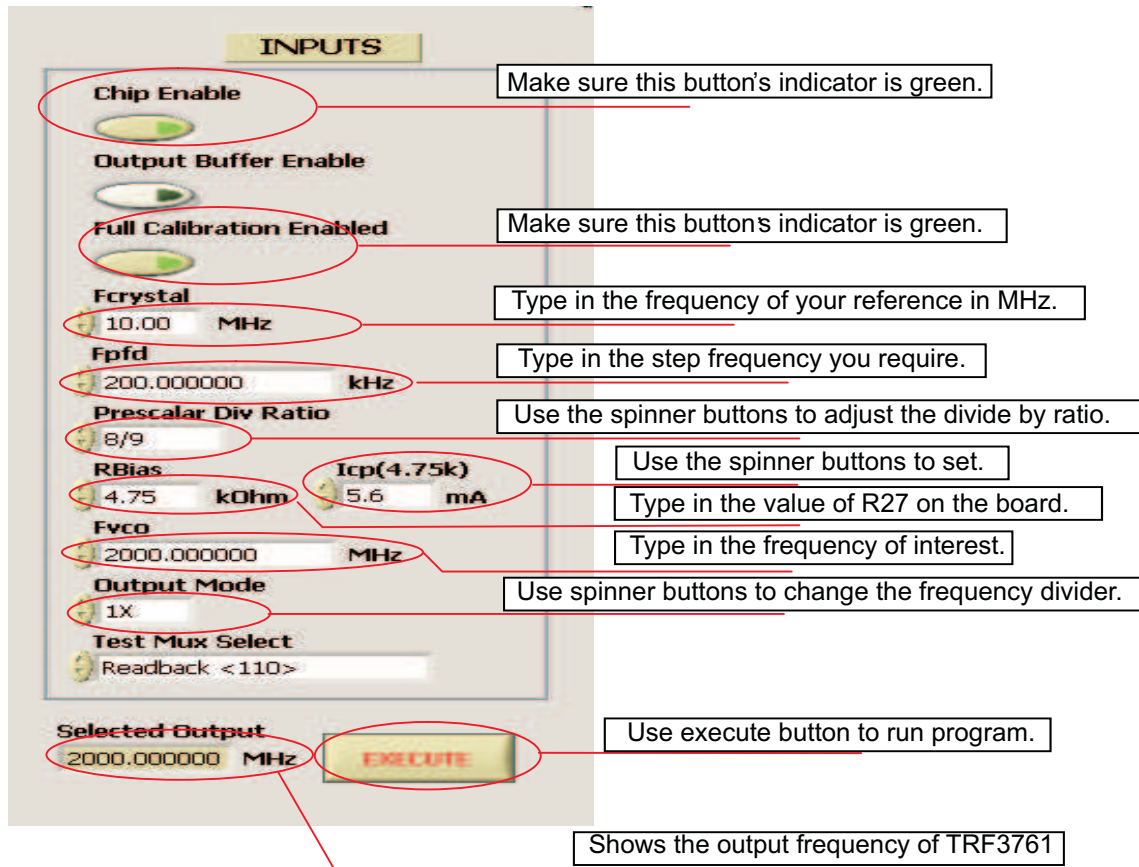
INPUTS

Chip Enable

Make sure this button's indicator is green.

Output Buffer Enable

Full Calibration Enabled

Make sure this button's indicator is green.

Fcrystal
10.00 MHz

Type in the frequency of your reference in MHz.

Fpfd
200.000000 kHz

Type in the step frequency you require.

Prescalar Div Ratio
8/9

Use the spinner buttons to adjust the divide by ratio.

RBias
4.75 kOhm

Icp(4.75k)
5.6 mA

Use the spinner buttons to set.

Type in the value of R27 on the board.

Fvco
2000.000000 MHz

Type in the frequency of interest.

Output Mode
1X

Use spinner buttons to change the frequency divider.

Test Mux Select
Readback <110>

Selected Output
2000.000000 MHz

EXECUTE

Use execute button to run program.

Shows the output frequency of TRF3761